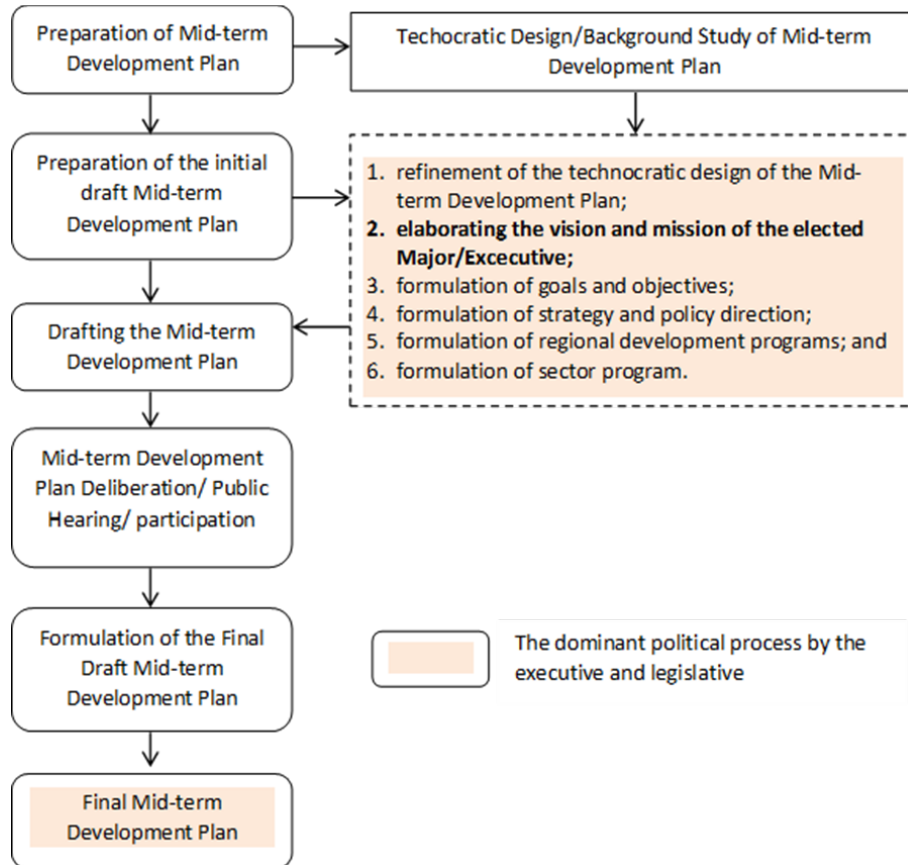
Preparation of Mid-term Development Plan

Techocratic Design/Background Study of Mid-term Development Plan

Preparation of the initial draft Mid-term Development Plan

1. refinement of the technocratic design of the Mid-term Development Plan;
2. **elaborating the vision and mission of the elected Major/Excecutive;**
3. formulation of goals and objectives;
4. formulation of strategy and policy direction;
5. formulation of regional development programs; and
6. formulation of sector program.

Drafting the Mid-term Development Plan

Mid-term Development Plan Deliberation/ Public Hearing/ participation

Formulation of the Final Draft Mid-term Development Plan

The dominant political process by the executive and legislative

Final Mid-term Development Plan